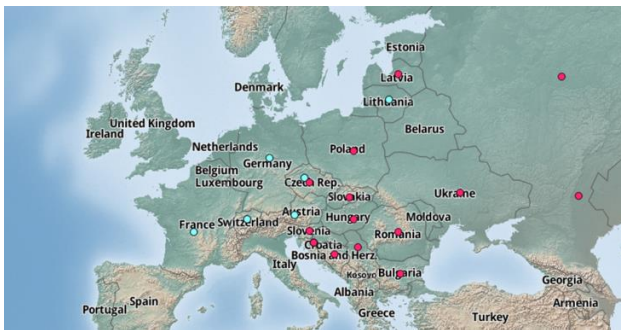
Estonia
Latvia
Lithuania
Denmark
United Kingdom
Ireland
Netherlands
Belarus
Poland
Germany
Belgium
Luxembourg
Czech Rep.
Slovakia
Ukraine
France
Switzerland
Austria
Hungary
Moldova
Slovenia
Croatia
Romania
Bosnia and Herz.
Italy
Kosovo
Bulgaria
Georgia
Albania
Armenia
Portugal
Spain
Greece
Turkey